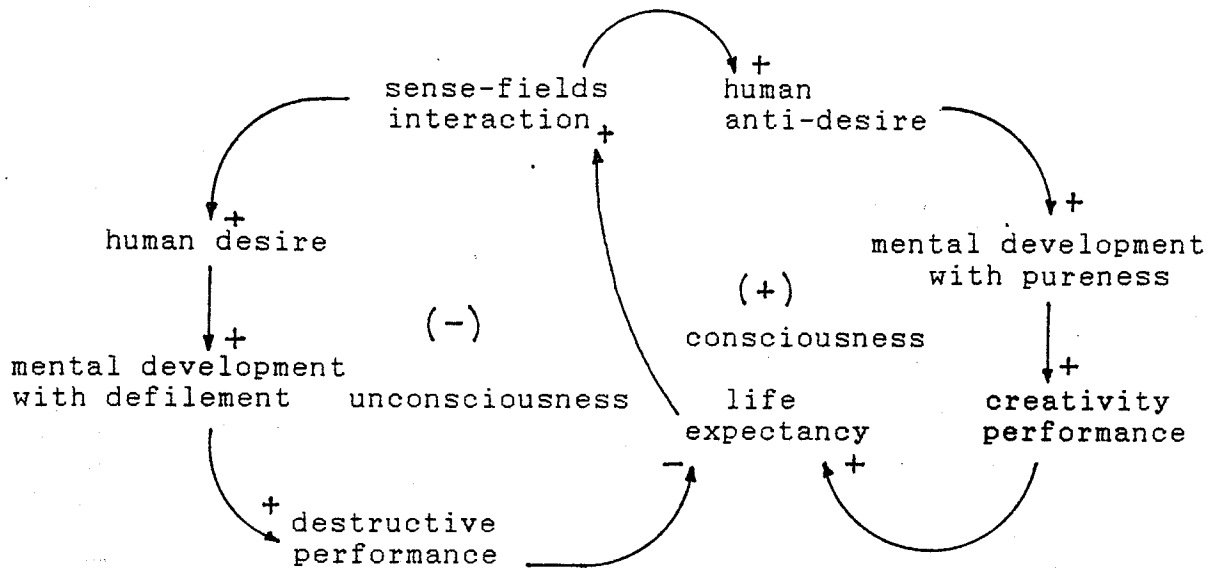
sense-fields interaction +

+ human anti-desire

+ human desire

+ mental development with pureness

(+)

+ mental development with defilement

(−)

consciousness

+ creativity performance

unconsciousness

life expectancy

−

+

+ destructive performance